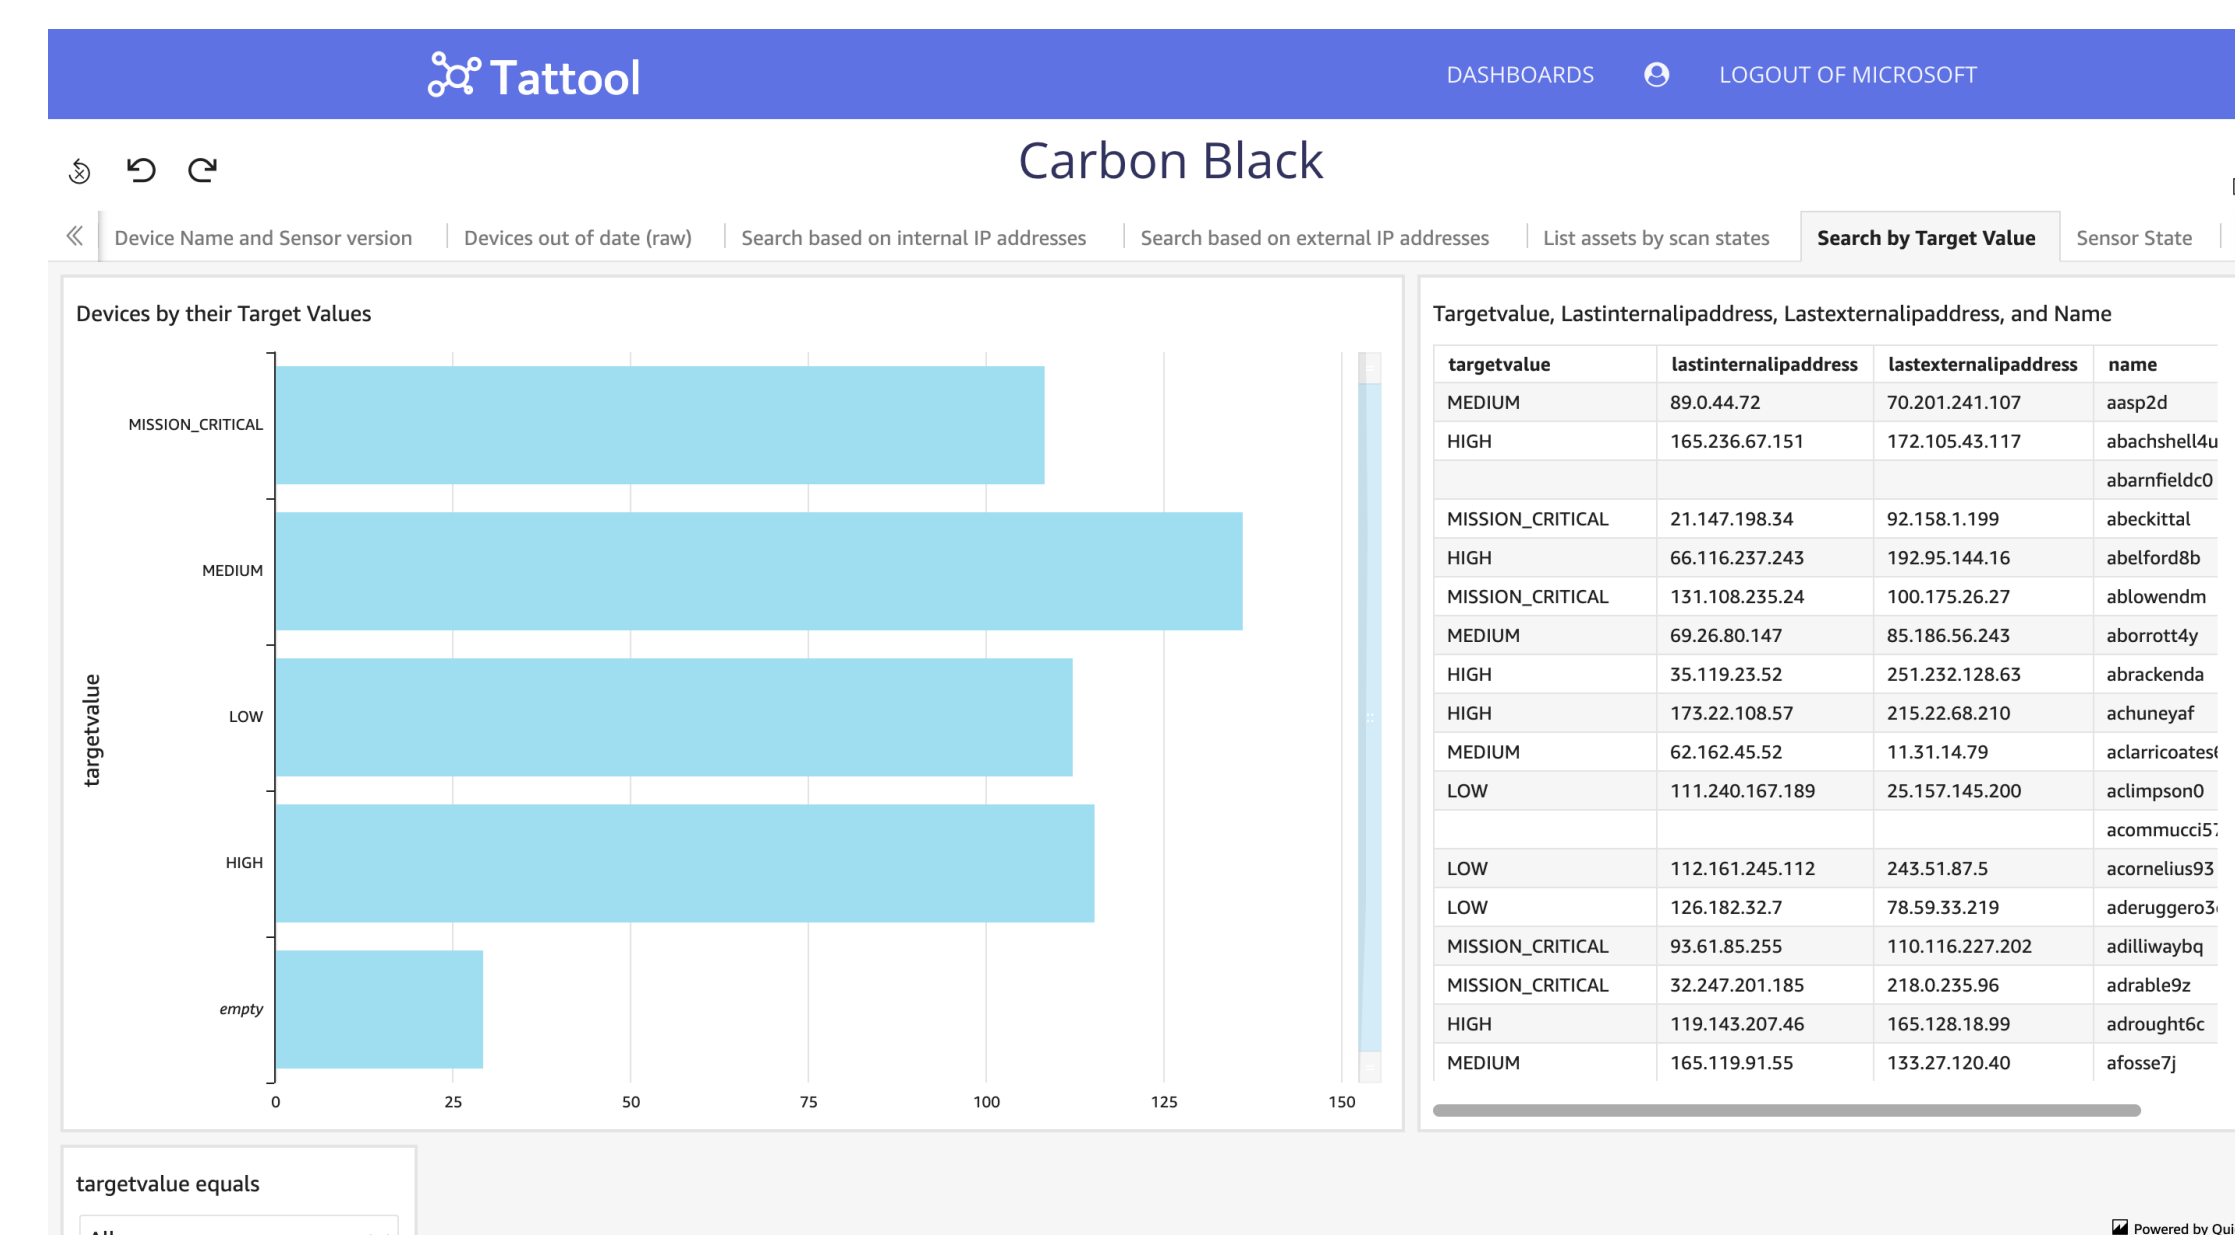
Tattool

DASHBOARDS LOGOUT OF MICROSOFT

Carbon Black

Device Name and Sensor version | Devices out of date (raw) | Search based on internal IP addresses | Search based on external IP addresses | List assets by scan states | Search by Target Value | Sensor State

Devices by their Target Values

targetvalue

MISSION_CRITICAL
MEDIUM
LOW
HIGH
empty

0 25 50 75 100 125 150

Targetvalue, Lastinternalipaddress, Lastexternalipaddress, and Name

| targetvalue | lastinternalipaddress | lastexternalipaddress | name |
|---|---|---|---|
| MEDIUM | 89.0.44.72 | 70.201.241.107 | aasp2d |
| HIGH | 165.236.67.151 | 172.105.43.117 | abachshell4u |
| | | | abarnfieldc0 |
| MISSION_CRITICAL | 21.147.198.34 | 92.158.1.199 | abeckittal |
| HIGH | 66.116.237.243 | 192.95.144.16 | abelford8b |
| MISSION_CRITICAL | 131.108.235.24 | 100.175.26.27 | ablowendm |
| MEDIUM | 69.26.80.147 | 85.186.56.243 | aborrott4y |
| HIGH | 35.119.23.52 | 251.232.128.63 | abrackenda |
| HIGH | 173.22.108.57 | 215.22.68.210 | achuneyaf |
| MEDIUM | 62.162.45.52 | 11.31.14.79 | aclarricoates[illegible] |
| LOW | 111.240.167.189 | 25.157.145.200 | aclimpson0 |
| | | | acommucci5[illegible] |
| LOW | 112.161.245.112 | 243.51.87.5 | acornelius93 |
| LOW | 126.182.32.7 | 78.59.33.219 | aderuggero3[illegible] |
| MISSION_CRITICAL | 93.61.85.255 | 110.116.227.202 | adilliwaybq |
| MISSION_CRITICAL | 32.247.201.185 | 218.0.235.96 | adrable9z |
| HIGH | 119.143.207.46 | 165.128.18.99 | adrought6c |
| MEDIUM | 165.119.91.55 | 133.27.120.40 | afosse7j |

targetvalue equals

Powered by Qui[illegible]